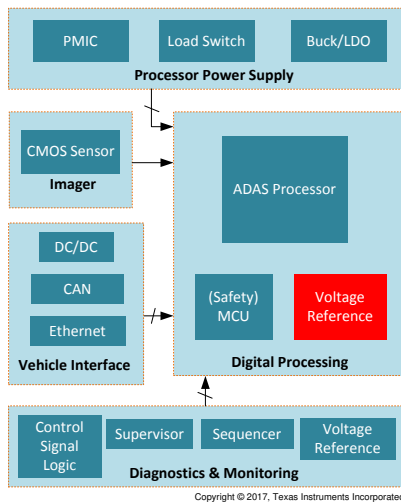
PMIC
Load Switch
Buck/LDO
Processor Power Supply

CMOS Sensor
Imager

ADAS Processor

DC/DC
CAN
Ethernet
Vehicle Interface

(Safety) MCU
Voltage Reference
Digital Processing

Control Signal Logic
Supervisor
Sequencer
Voltage Reference
Diagnostics & Monitoring

Copyright © 2017, Texas Instruments Incorporated